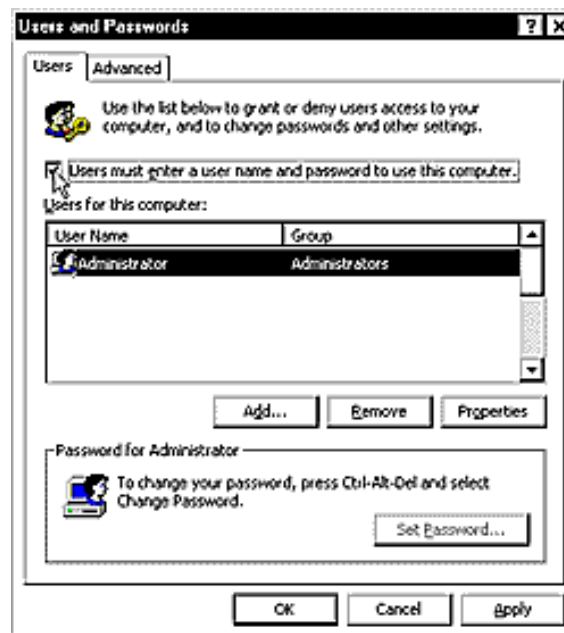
Users and Passwords

? X

Users | Advanced

Use the list below to grant or deny users access to your computer, and to change passwords and other settings.

Users must enter a user name and password to use this computer.

Users for this computer:

| User Name | Group |
|---|---|
| Administrator | Administrators |

Add... | Remove | Properties

Password for Administrator

To change your password, press Ctrl-Alt-Del and select Change Password.

Set Password...

OK | Cancel | Apply